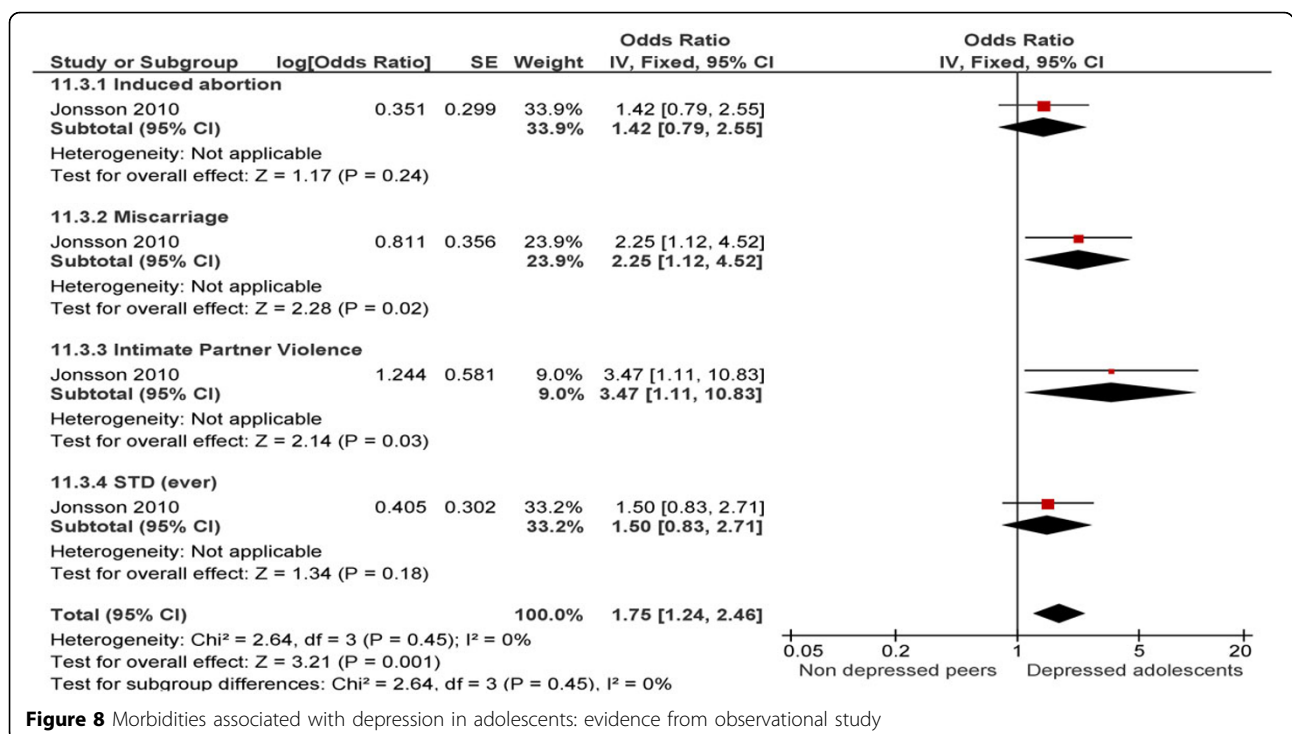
| Study or Subgroup | log[Odds Ratio] | SE | Weight | Odds Ratio IV, Fixed, 95% CI | Odds Ratio IV, Fixed, 95% CI |
|---|---|---|---|---|---|
| **11.3.1 Induced abortion** | | | | | |
| Jonsson 2010 | 0.351 | 0.299 | 33.9% | 1.42 [0.79, 2.55] | |
| **Subtotal (95% CI)** | | | **33.9%** | **1.42 [0.79, 2.55]** | |
| Heterogeneity: Not applicable | | | | | |
| Test for overall effect: Z = 1.17 (P = 0.24) | | | | | |
| **11.3.2 Miscarriage** | | | | | |
| Jonsson 2010 | 0.811 | 0.356 | 23.9% | 2.25 [1.12, 4.52] | |
| **Subtotal (95% CI)** | | | **23.9%** | **2.25 [1.12, 4.52]** | |
| Heterogeneity: Not applicable | | | | | |
| Test for overall effect: Z = 2.28 (P = 0.02) | | | | | |
| **11.3.3 Intimate Partner Violence** | | | | | |
| Jonsson 2010 | 1.244 | 0.581 | 9.0% | 3.47 [1.11, 10.83] | |
| **Subtotal (95% CI)** | | | **9.0%** | **3.47 [1.11, 10.83]** | |
| Heterogeneity: Not applicable | | | | | |
| Test for overall effect: Z = 2.14 (P = 0.03) | | | | | |
| **11.3.4 STD (ever)** | | | | | |
| Jonsson 2010 | 0.405 | 0.302 | 33.2% | 1.50 [0.83, 2.71] | |
| **Subtotal (95% CI)** | | | **33.2%** | **1.50 [0.83, 2.71]** | |
| Heterogeneity: Not applicable | | | | | |
| Test for overall effect: Z = 1.34 (P = 0.18) | | | | | |
| **Total (95% CI)** | | | **100.0%** | **1.75 [1.24, 2.46]** | |

Heterogeneity: Chi² = 2.64, df = 3 (P = 0.45); I² = 0%
Test for overall effect: Z = 3.21 (P = 0.001)
Test for subgroup differences: Chi² = 2.64, df = 3 (P = 0.45), I² = 0%

0.05 0.2 1 5 20
Non depressed peers Depressed adolescents

**Figure 8** Morbidities associated with depression in adolescents: evidence from observational study